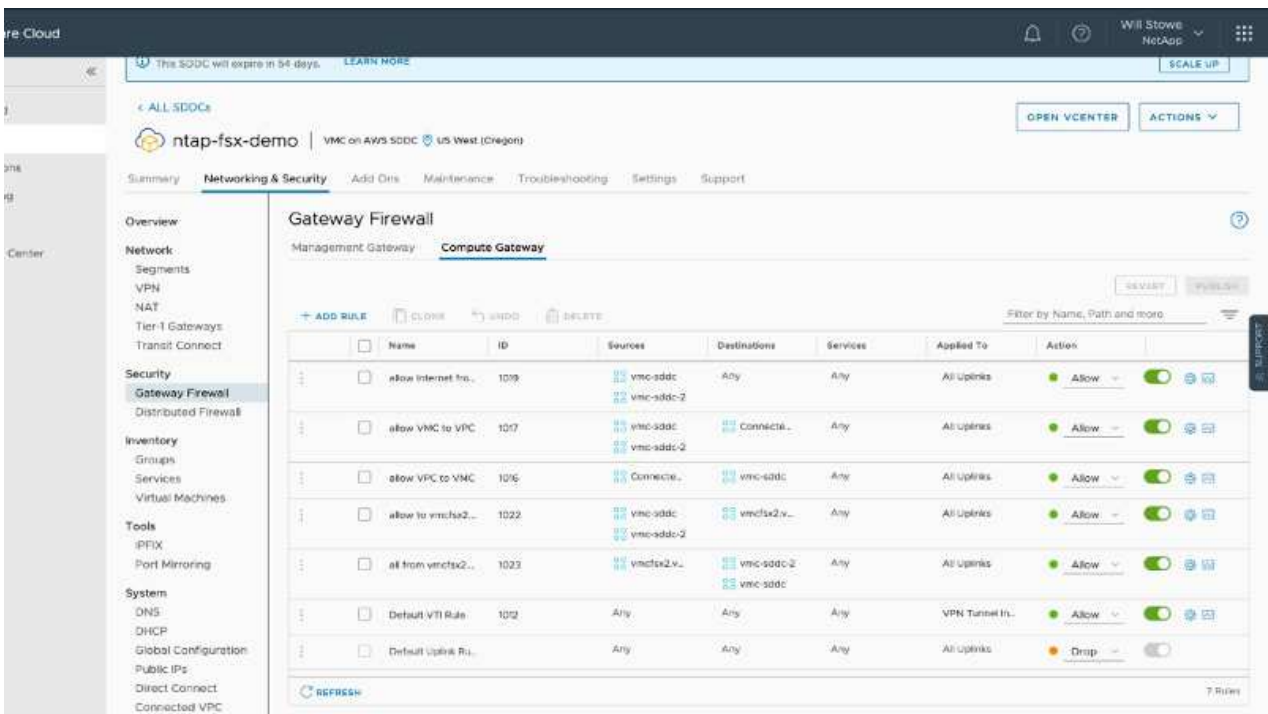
re Cloud

Will Stowe NetApp

This SDDC will expire in 54 days. LEARN MORE

SCALE UP

< ALL SDDCs

ntap-fsx-demo | VMC on AWS SDDC US West (Oregon)

OPEN VCENTER ACTIONS

Summary Networking & Security Add Ons Maintenance Troubleshooting Settings Support

Overview
Network
Segments
VPN
NAT
Tier-1 Gateways
Transit Connect
Security
Gateway Firewall
Distributed Firewall
Inventory
Groups
Services
Virtual Machines
Tools
IPFIX
Port Mirroring
System
DNS
DHCP
Global Configuration
Public IPs
Direct Connect
Connected VPC

Gateway Firewall

Management Gateway Compute Gateway

REVERT PUBLISH

+ ADD RULE CLONE UNDO DELETE

Filter by Name, Path and more

| | Name | ID | Sources | Destinations | Services | Applied To | Action |
|---|---|---|---|---|---|---|---|
| | allow Internet fro... | 1019 | vmc-sddc vmc-sddc-2 | Any | Any | All Uplinks | Allow |
| | allow VMC to VPC | 1017 | vmc-sddc vmc-sddc-2 | Connecte... | Any | All Uplinks | Allow |
| | allow VPC to VMC | 1016 | Connecte... | vmc-sddc | Any | All Uplinks | Allow |
| | allow to vmcfsx2... | 1022 | vmc-sddc vmc-sddc-2 | vmcfsx2.v... | Any | All Uplinks | Allow |
| | all from vmcfsx2... | 1023 | vmcfsx2.v... | vmc-sddc-2 vmc-sddc | Any | All Uplinks | Allow |
| | Default VTI Rule | 1012 | Any | Any | Any | VPN Tunnel In... | Allow |
| | Default Uplink Ru... | | Any | Any | Any | All Uplinks | Drop |

REFRESH

7 Rules

SUPPORT